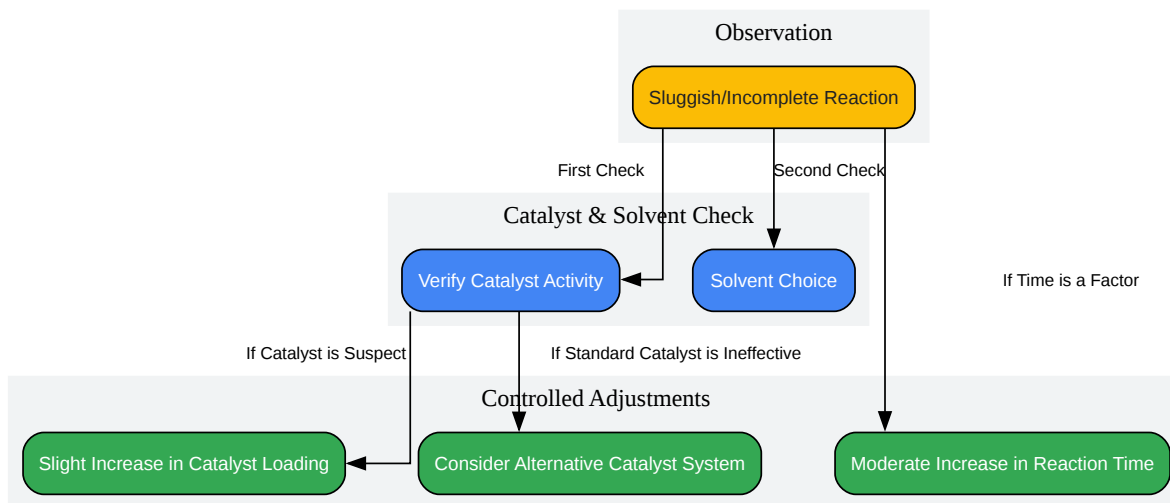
Observation

Sluggish/Incomplete Reaction

First Check

Second Check

Catalyst & Solvent Check

Verify Catalyst Activity

Solvent Choice

If Time is a Factor

If Catalyst is Suspect

If Standard Catalyst is Ineffective

Controlled Adjustments

Slight Increase in Catalyst Loading

Consider Alternative Catalyst System

Moderate Increase in Reaction Time